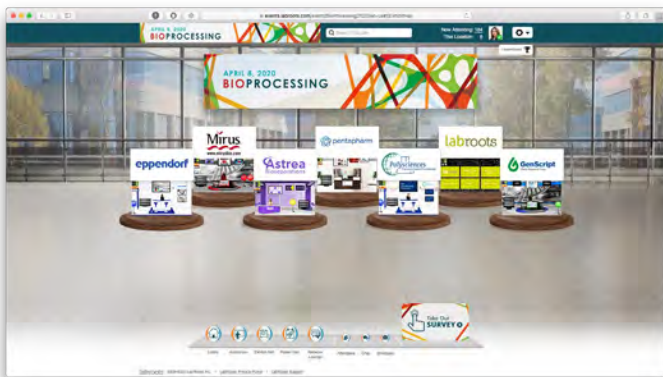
APRIL 8, 2020
BIOPROCESSING

Now Attending: 104
Your Location: 1

APRIL 8, 2020
BIOPROCESSING

Mirus
eppendorf
Astrea
pentapharm
Polysciences
labroots
GenScript

Take Our SURVEY

Lobby
Auditorium
Exhibit Hall
Poster Hall
Network Lounge

Labroots